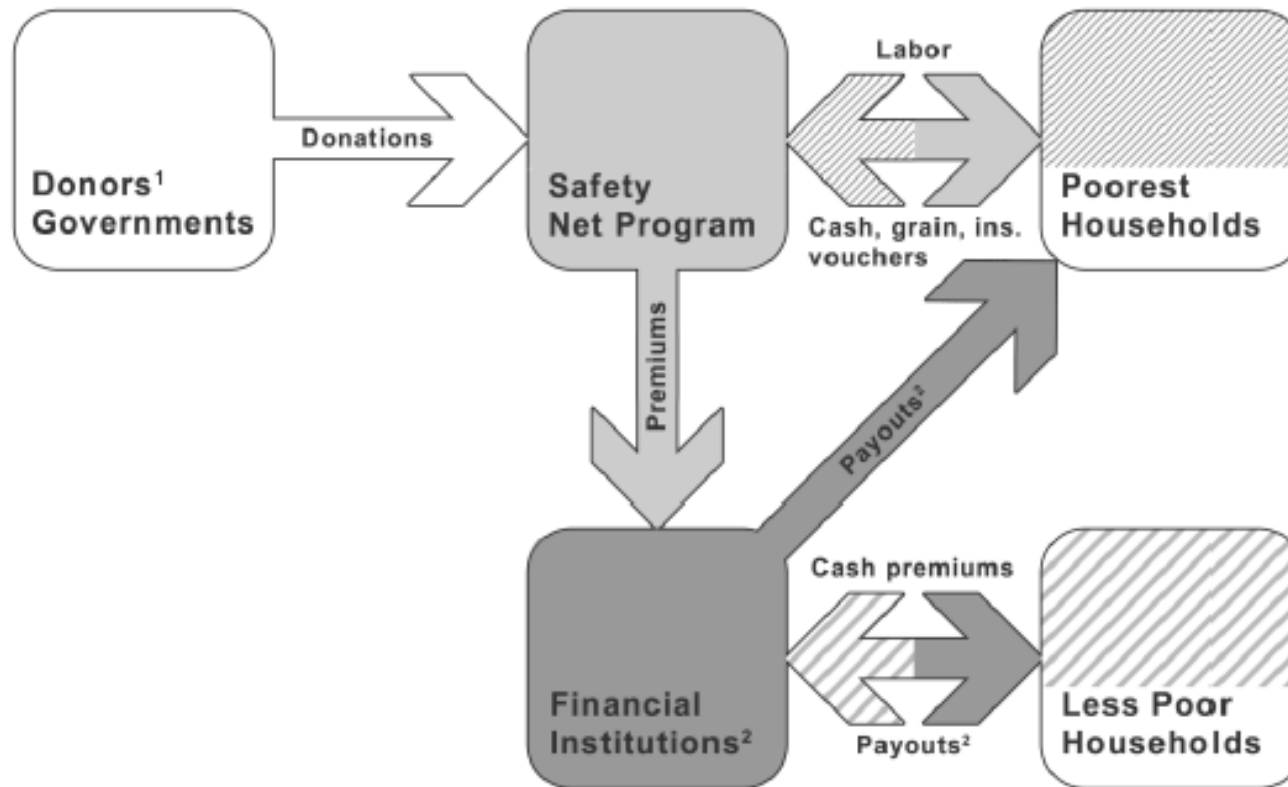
Donors$^1$
Governments

Donations

Safety
Net Program

Labor

Cash, grain, ins.
vouchers

Poorest
Households

Premiums

Payouts$^2$

Financial
Institutions$^2$

Cash premiums

Payouts$^2$

Less Poor
Households